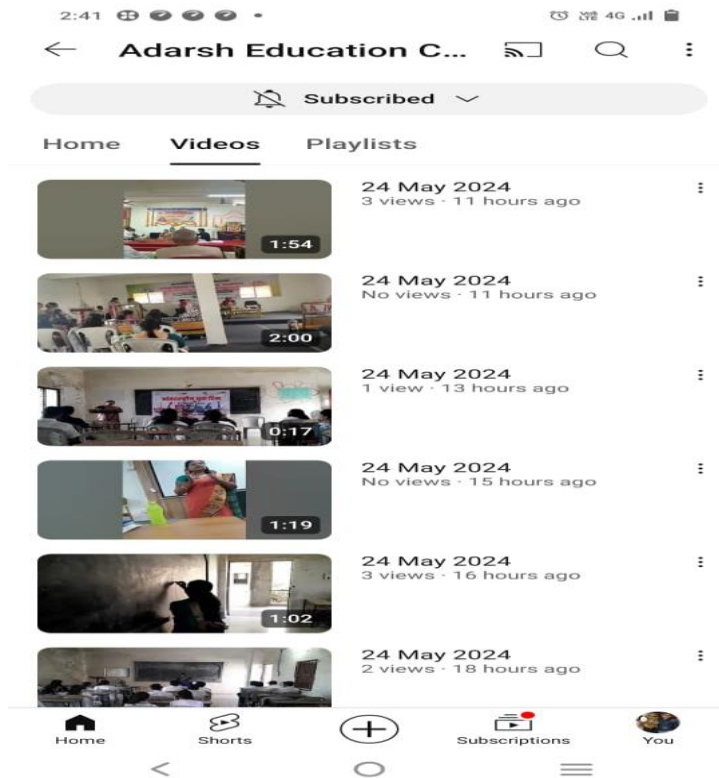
2:41

4G

Adarsh Education C...

Subscribed

Home Videos Playlists

1:54
24 May 2024
3 views · 11 hours ago

2:00
24 May 2024
No views · 11 hours ago

0:17
24 May 2024
1 view · 13 hours ago

1:19
24 May 2024
No views · 15 hours ago

1:02
24 May 2024
3 views · 16 hours ago

24 May 2024
2 views · 18 hours ago

Home Shorts Subscriptions You